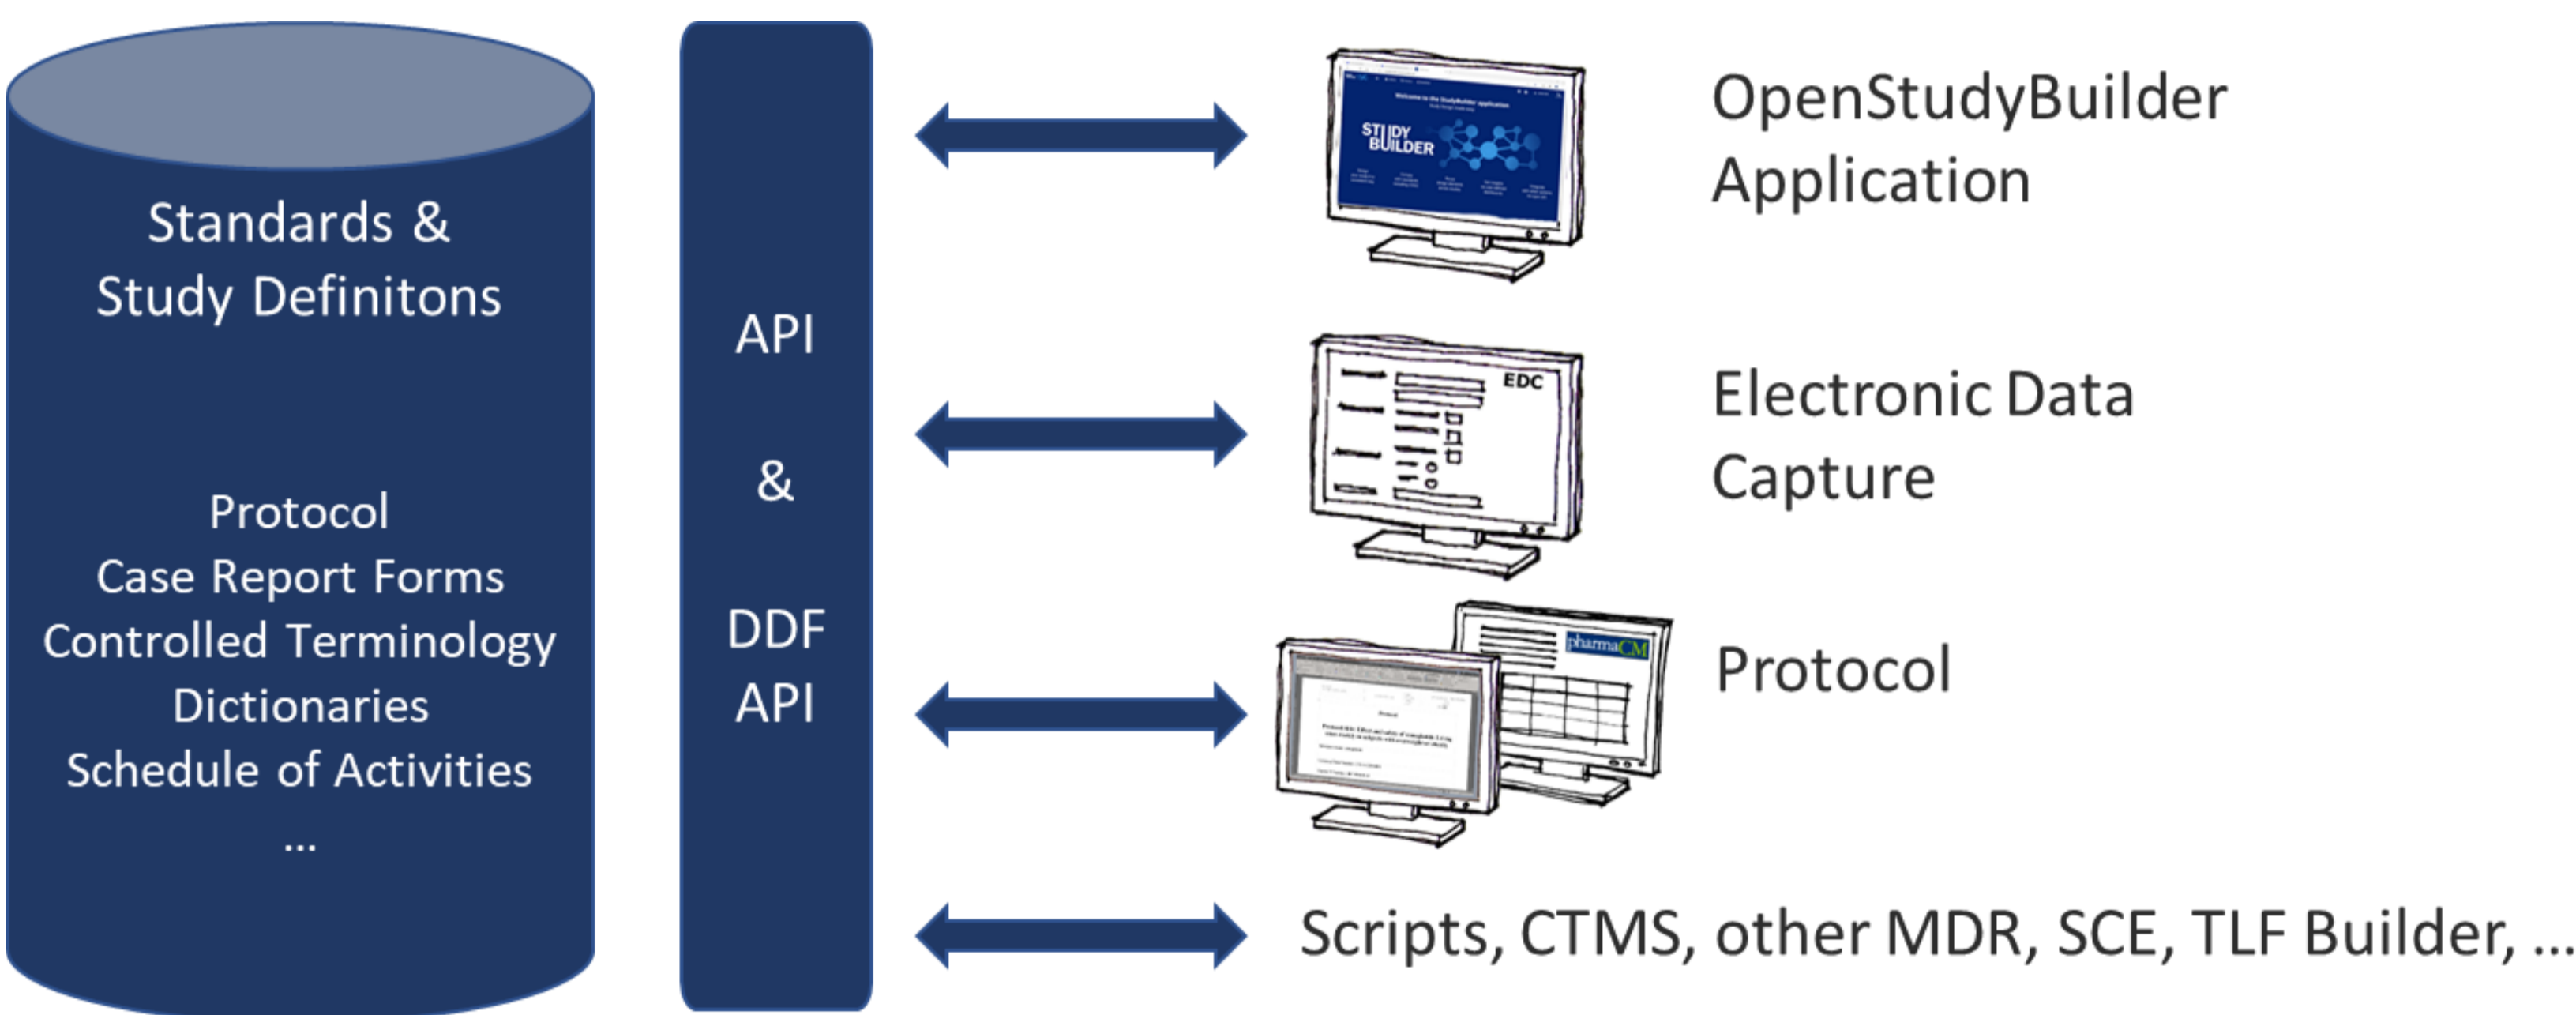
Standards &
Study Definitons

Protocol
Case Report Forms
Controlled Terminology
Dictionaries
Schedule of Activities
...

API

&

DDF
API

STUDY BUILDER

OpenStudyBuilder Application

EDC

Electronic Data Capture

pharmaCM

Protocol

Protocol

Scripts, CTMS, other MDR, SCE, TLF Builder, ...